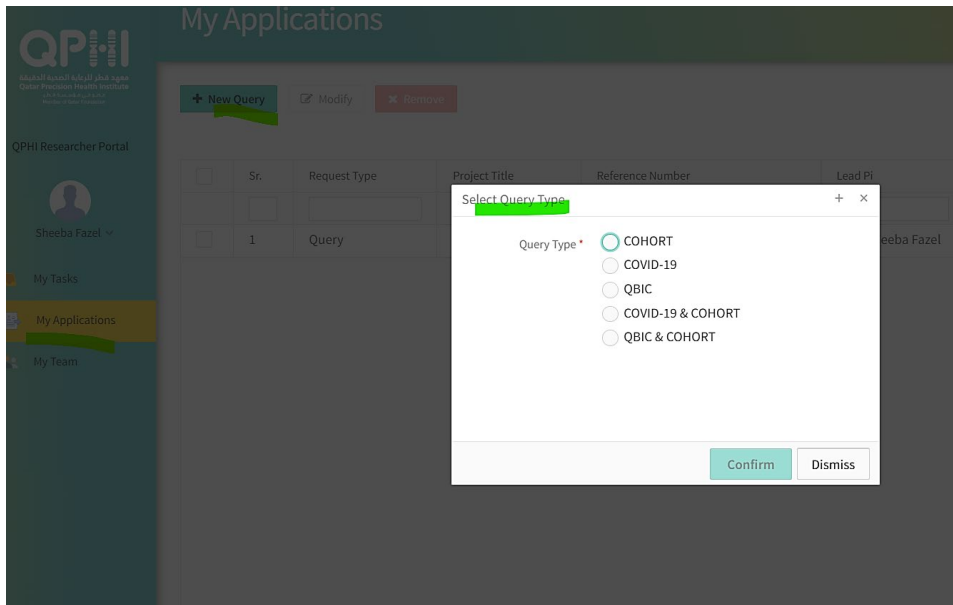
QPHI
معهد قطر للرعاية الصحية الدقيقة
Qatar Precision Health Institute
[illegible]

QPHI Researcher Portal

Sheeba Fazel

My Tasks

My Applications

My Team

My Applications

+ New Query
Modify
Remove

| | Sr. | Request Type | Project Title | Reference Number | Lead Pi |
|---|---|---|---|---|---|
| | 1 | Query | | | eeba Fazel |

Select Query Type
+ ×

Query Type *
COHORT
COVID-19
QBIC
COVID-19 & COHORT
QBIC & COHORT

Confirm
Dismiss